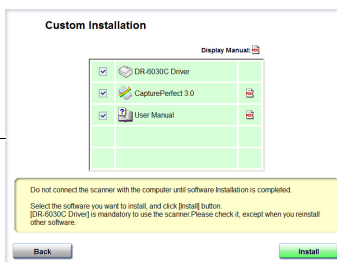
Custom Installation

Display Manual:

| | | |
|---|---|---|
| ☑ | DR-6030C Driver | |
| ☑ | CapturePerfect 3.0 | |
| ☑ | User Manual | |

Do not connect the scanner with the computer until software Installation is completed.

Select the software you want to install, and click [Install] button.
[DR-6030C Driver] is mandatory to use the scanner.Please check it, except when you reinstall other software.

Back

Install